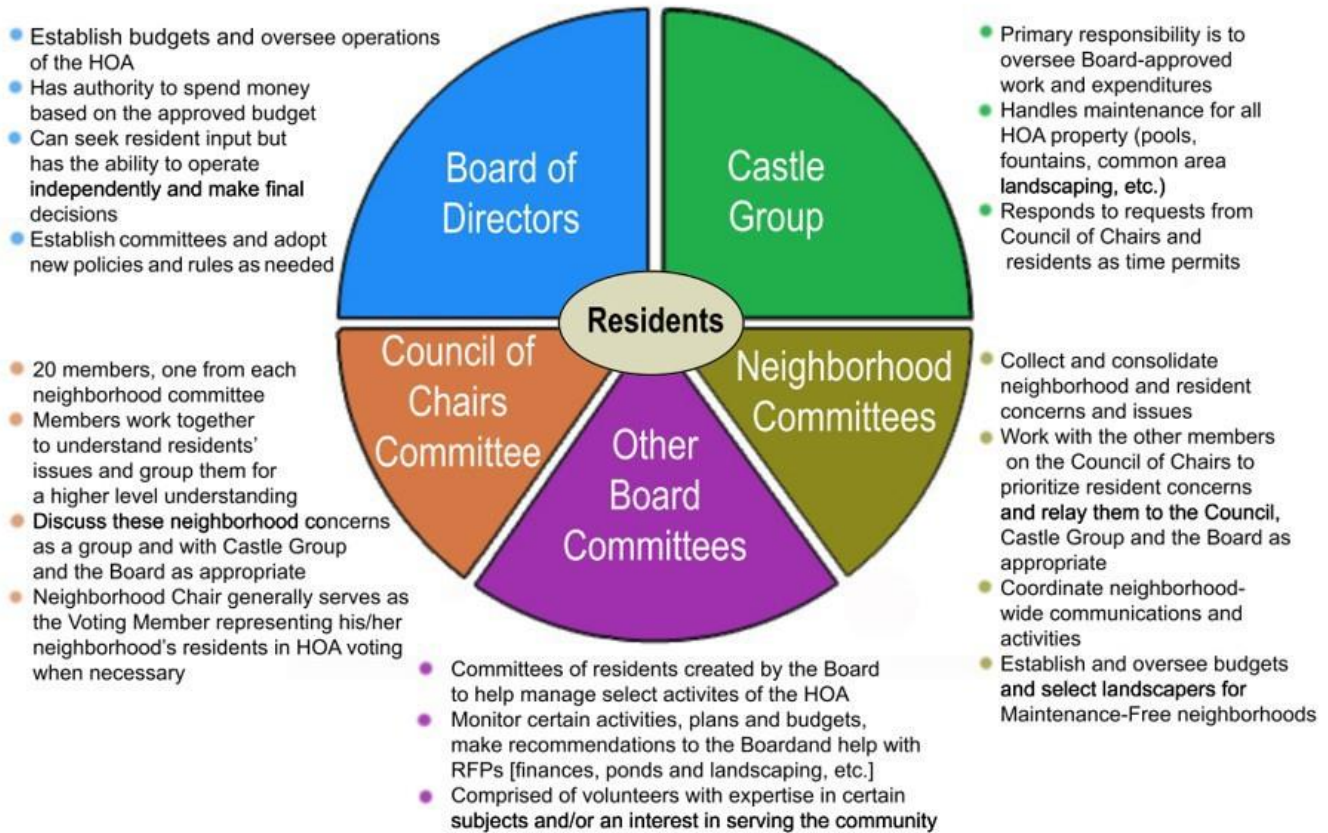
- Establish budgets and oversee operations of the HOA
- Has authority to spend money based on the approved budget
- Can seek resident input but has the ability to operate independently and make final decisions
- Establish committees and adopt new policies and rules as needed

Board of Directors

Castle Group

- Primary responsibility is to oversee Board-approved work and expenditures
- Handles maintenance for all HOA property (pools, fountains, common area landscaping, etc.)
- Responds to requests from Council of Chairs and residents as time permits

Residents

- 20 members, one from each neighborhood committee
- Members work together to understand residents' issues and group them for a higher level understanding
- Discuss these neighborhood concerns as a group and with Castle Group and the Board as appropriate
- Neighborhood Chair generally serves as the Voting Member representing his/her neighborhood's residents in HOA voting when necessary

Council of Chairs Committee

Other Board Committees

Neighborhood Committees

- Collect and consolidate neighborhood and resident concerns and issues
- Work with the other members on the Council of Chairs to prioritize resident concerns and relay them to the Council, Castle Group and the Board as appropriate
- Coordinate neighborhood-wide communications and activities
- Establish and oversee budgets and select landscapers for Maintenance-Free neighborhoods

- Committees of residents created by the Board to help manage select activites of the HOA
- Monitor certain activities, plans and budgets, make recommendations to the Boardand help with RFPs [finances, ponds and landscaping, etc.]
- Comprised of volunteers with expertise in certain subjects and/or an interest in serving the community